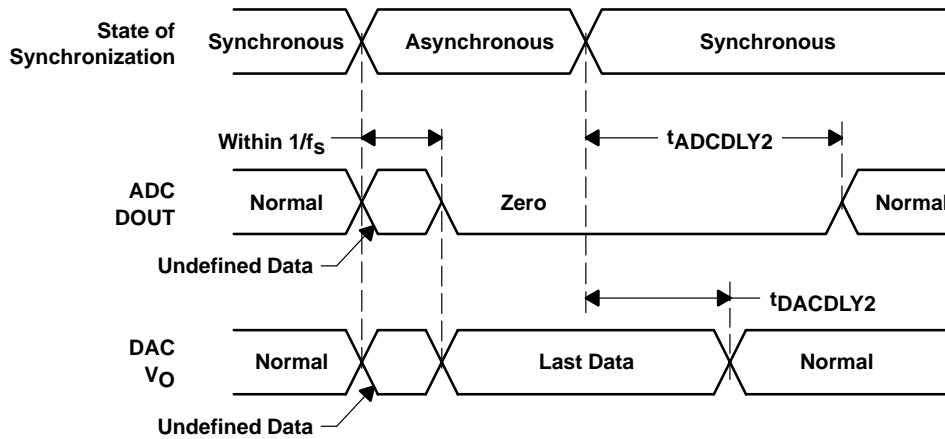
State of Synchronization

Synchronous

Asynchronous

Synchronous

Within $1/f_S$

$t_{ADCDLY2}$

ADC DOUT

Normal

Zero

Normal

Undefined Data

$t_{DACDLY2}$

DAC $V_O$

Normal

Last Data

Normal

Undefined Data